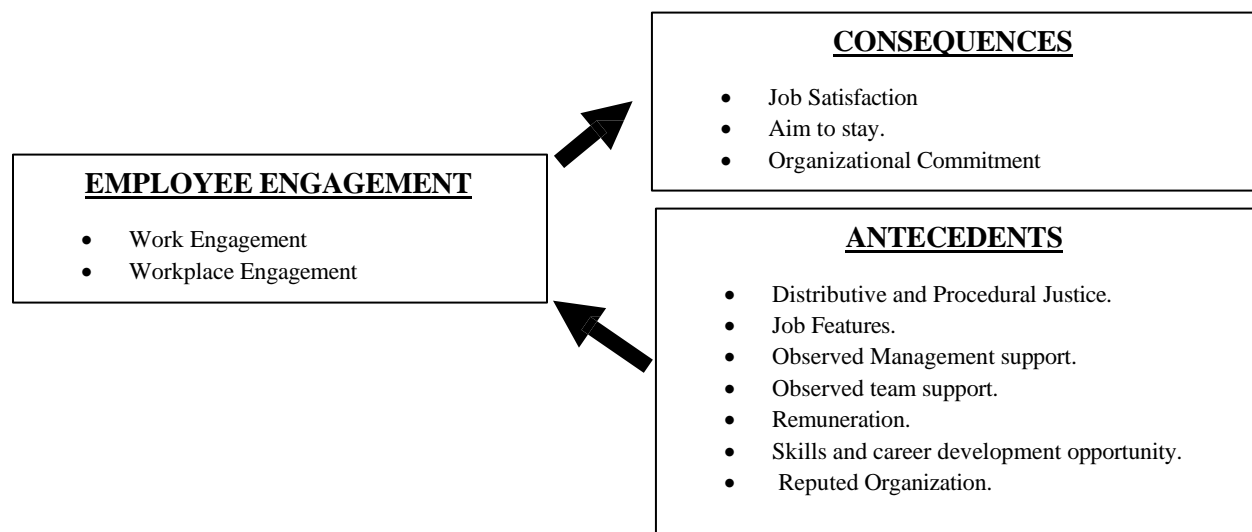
EMPLOYEE ENGAGEMENT

- Work Engagement
- Workplace Engagement

CONSEQUENCES

- Job Satisfaction
- Aim to stay.
- Organizational Commitment

ANTECEDENTS

- Distributive and Procedural Justice.
- Job Features.
- Observed Management support.
- Observed team support.
- Remuneration.
- Skills and career development opportunity.
- Reputed Organization.